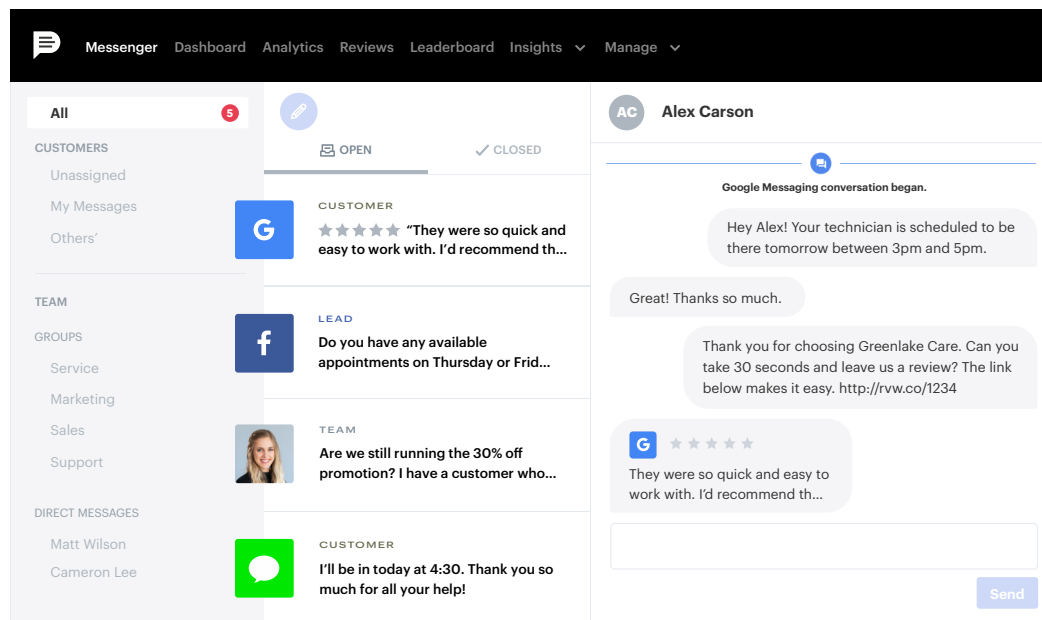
Messenger Dashboard Analytics Reviews Leaderboard Insights Manage

All 5

CUSTOMERS

Unassigned

My Messages

Others'

TEAM

GROUPS

Service

Marketing

Sales

Support

DIRECT MESSAGES

Matt Wilson

Cameron Lee

OPEN CLOSED

G

CUSTOMER

"They were so quick and easy to work with. I'd recommend th...

f

LEAD

Do you have any available appointments on Thursday or Frid...

TEAM

Are we still running the 30% off promotion? I have a customer who...

CUSTOMER

I'll be in today at 4:30. Thank you so much for all your help!

AC Alex Carson

Google Messaging conversation began.

Hey Alex! Your technician is scheduled to be there tomorrow between 3pm and 5pm.

Great! Thanks so much.

Thank you for choosing Greenlake Care. Can you take 30 seconds and leave us a review? The link below makes it easy. http://rvw.co/1234

G

They were so quick and easy to work with. I'd recommend th...

Send